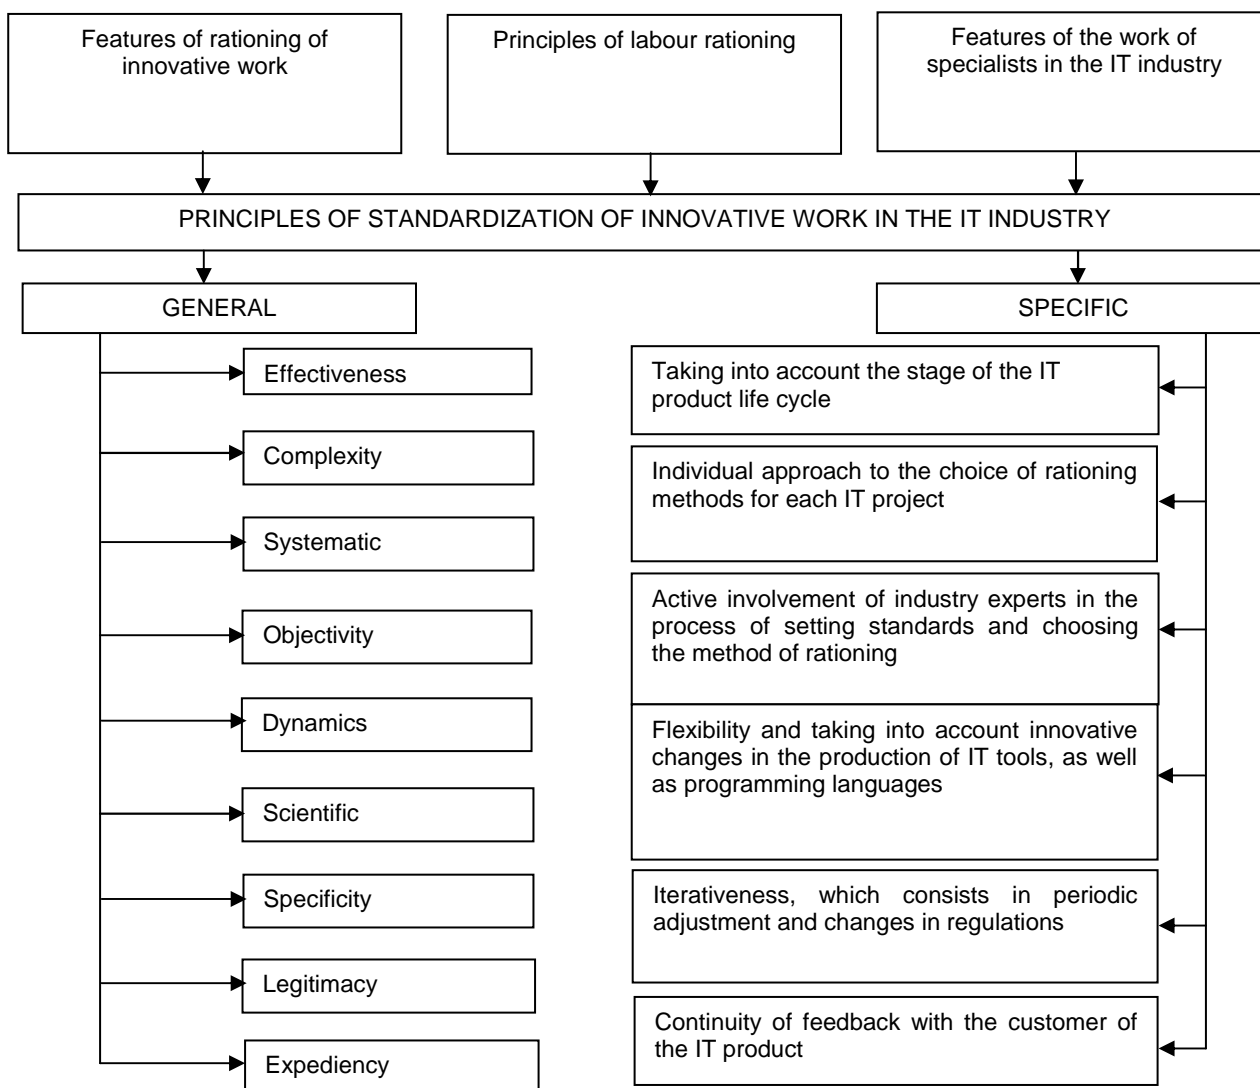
Features of rationing of innovative work

Principles of labour rationing

Features of the work of specialists in the IT industry

PRINCIPLES OF STANDARDIZATION OF INNOVATIVE WORK IN THE IT INDUSTRY

GENERAL

SPECIFIC

Effectiveness

Complexity

Systematic

Objectivity

Dynamics

Scientific

Specificity

Legitimacy

Expediency

Taking into account the stage of the IT product life cycle

Individual approach to the choice of rationing methods for each IT project

Active involvement of industry experts in the process of setting standards and choosing the method of rationing

Flexibility and taking into account innovative changes in the production of IT tools, as well as programming languages

Iterativeness, which consists in periodic adjustment and changes in regulations

Continuity of feedback with the customer of the IT product